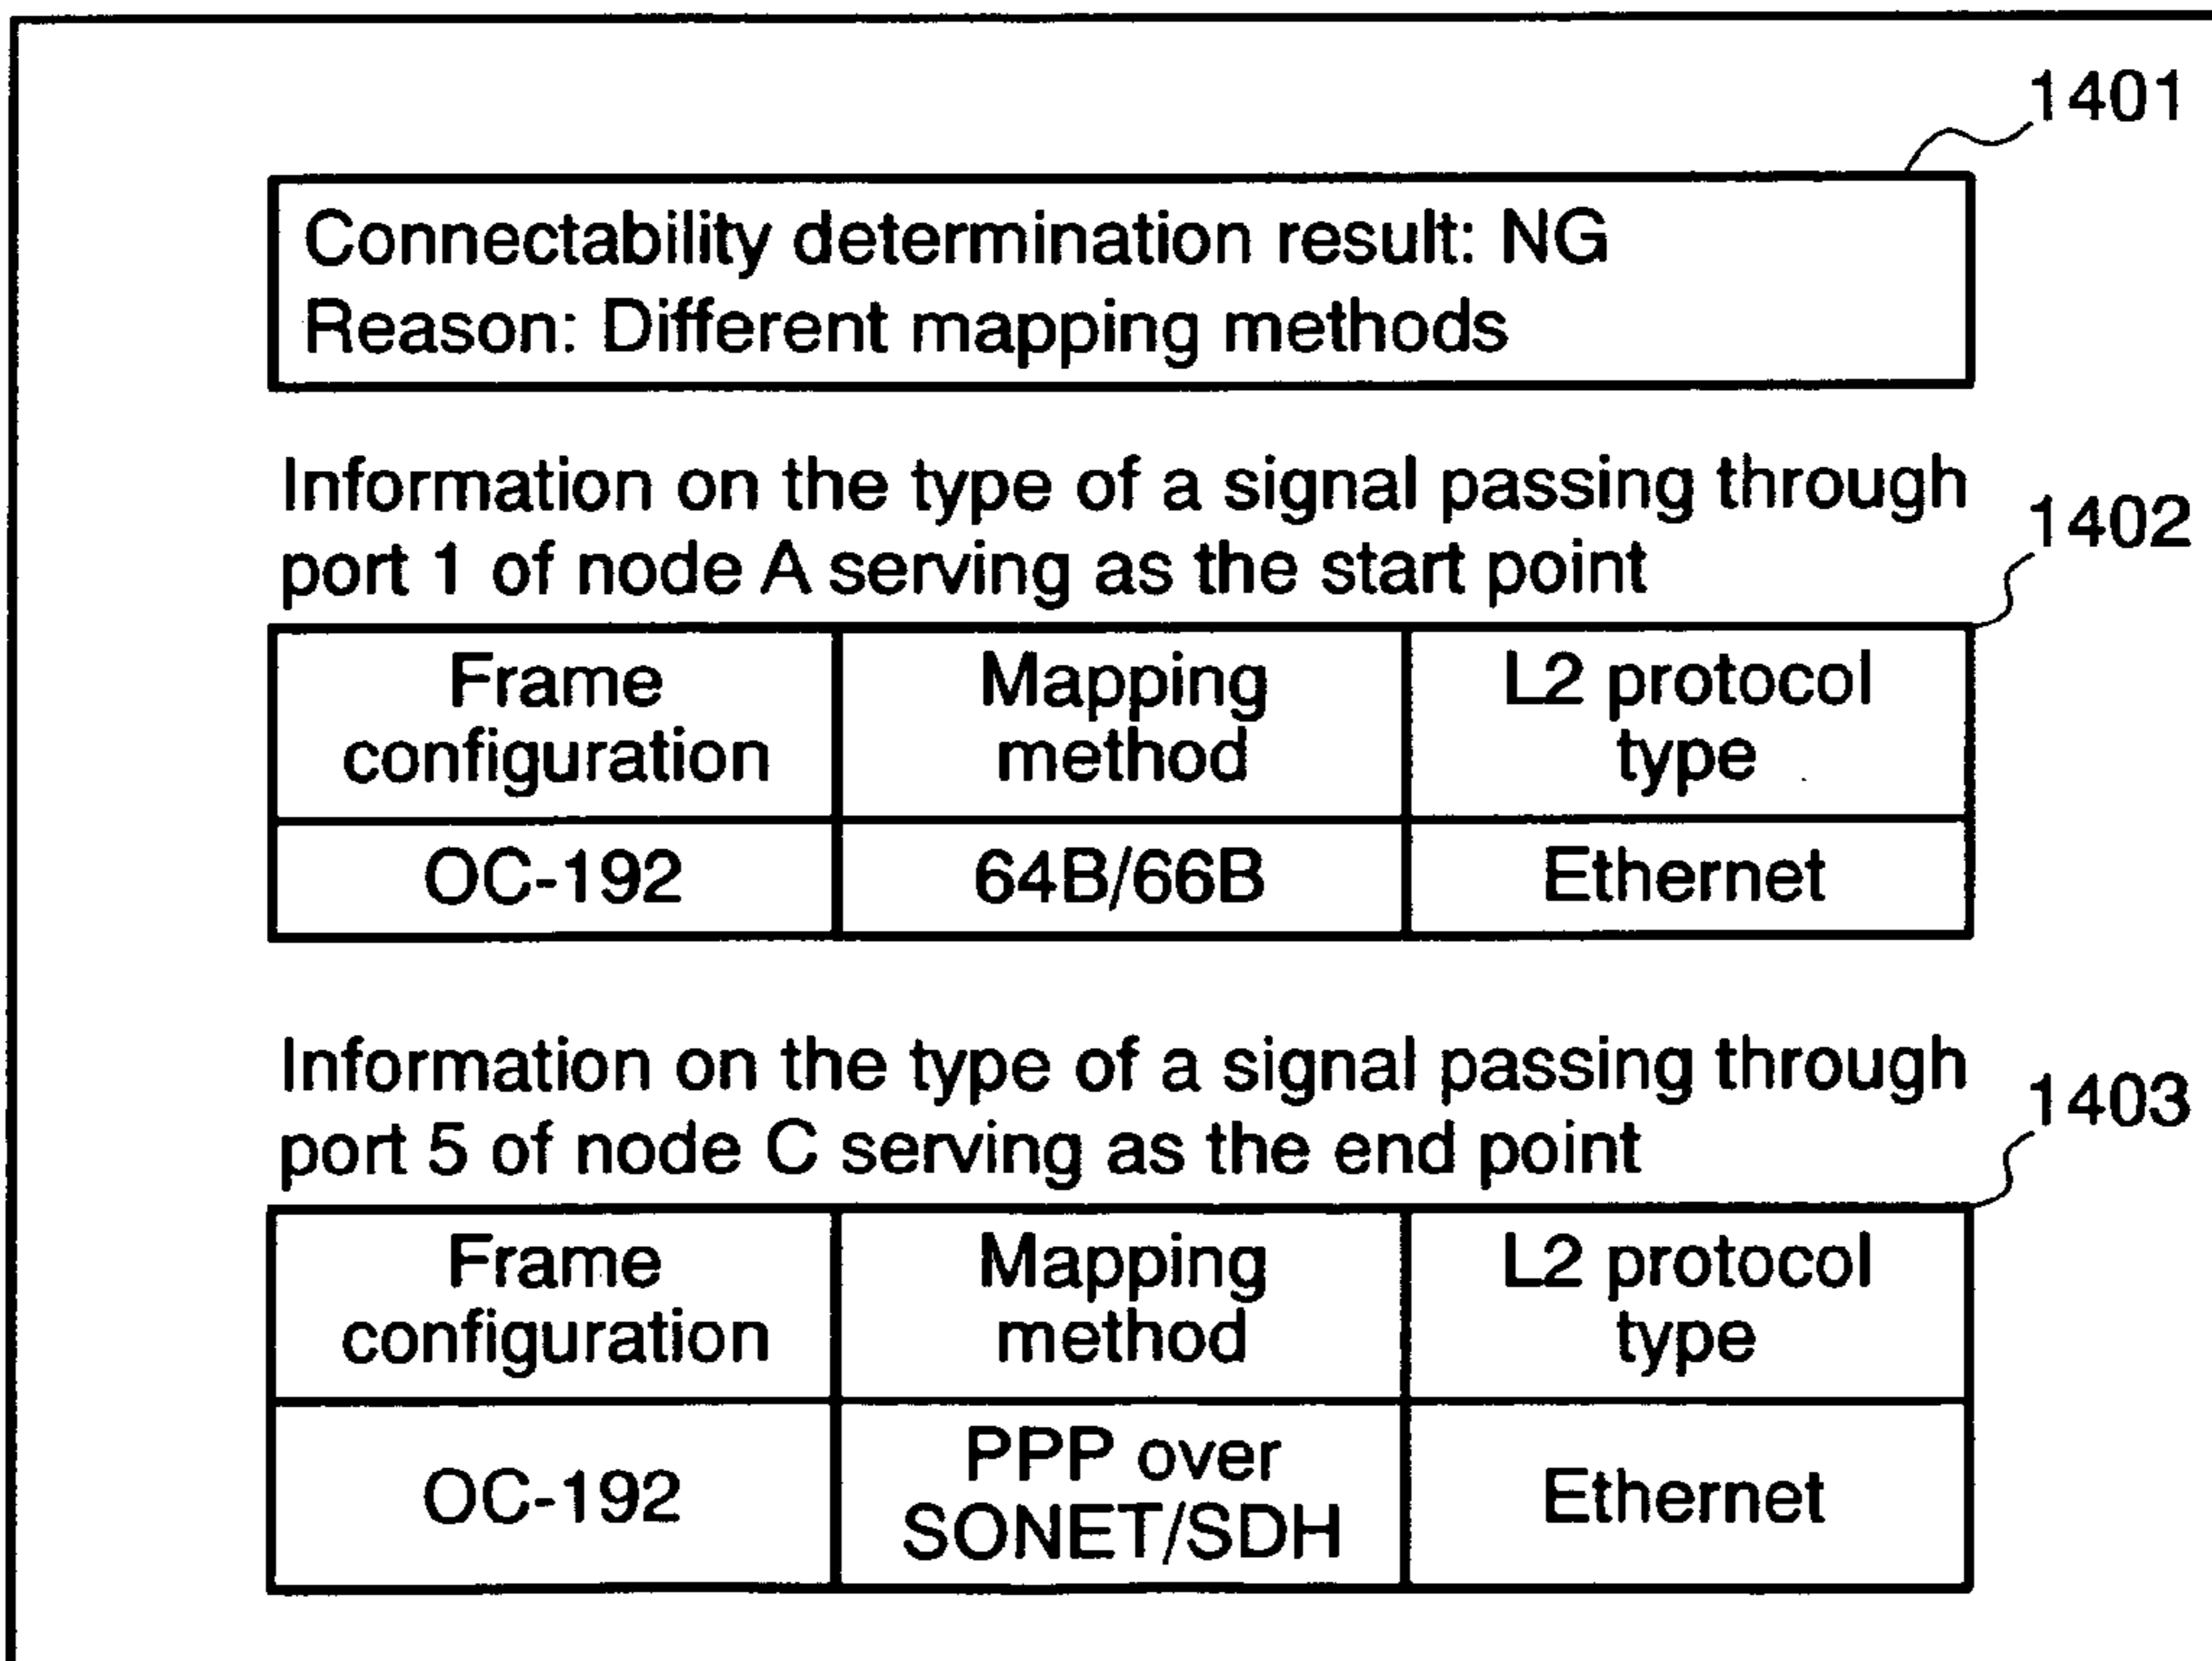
1401

Connectability determination result: NG
Reason: Different mapping methods

Information on the type of a signal passing through port 1 of node A serving as the start point

1402

| Frame configuration | Mapping method | L2 protocol type |
|---|---|---|
| OC-192 | 64B/66B | Ethernet |

Information on the type of a signal passing through port 5 of node C serving as the end point

1403

| Frame configuration | Mapping method | L2 protocol type |
|---|---|---|
| OC-192 | PPP over SONET/SDH | Ethernet |